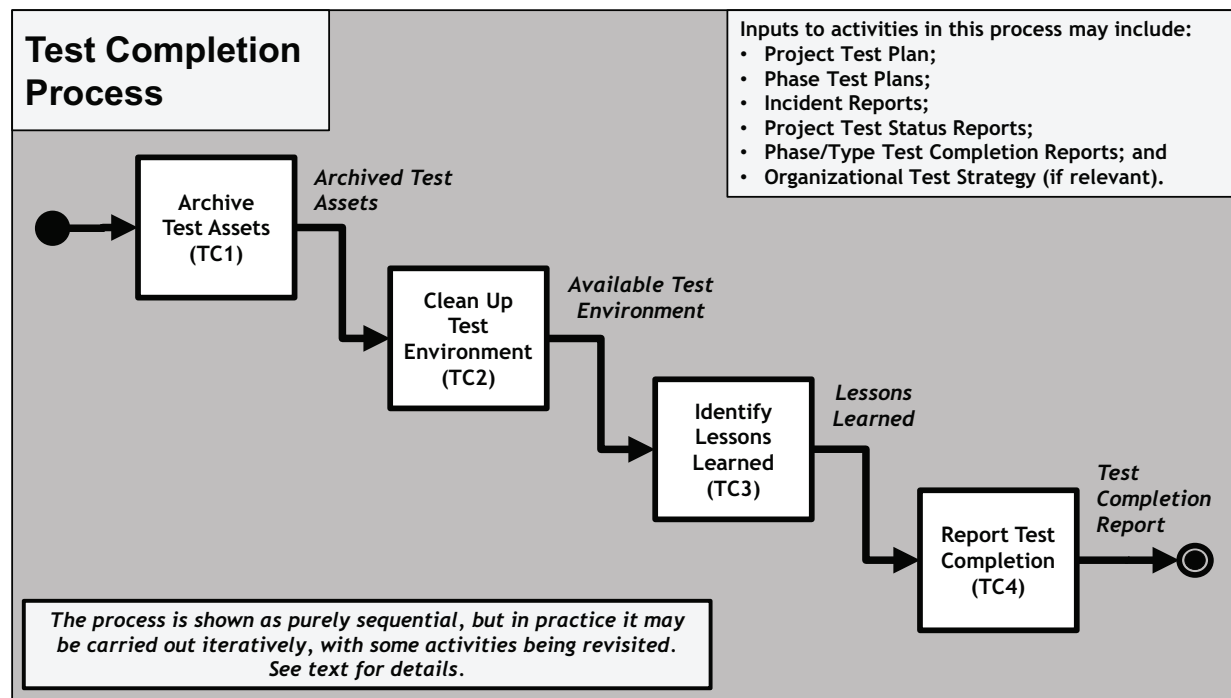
Test Completion Process

Inputs to activities in this process may include:
• Project Test Plan;
• Phase Test Plans;
• Incident Reports;
• Project Test Status Reports;
• Phase/Type Test Completion Reports; and
• Organizational Test Strategy (if relevant).

Archive Test Assets (TC1)

Archived Test Assets

Clean Up Test Environment (TC2)

Available Test Environment

Identify Lessons Learned (TC3)

Lessons Learned

Report Test Completion (TC4)

Test Completion Report

The process is shown as purely sequential, but in practice it may be carried out iteratively, with some activities being revisited. See text for details.